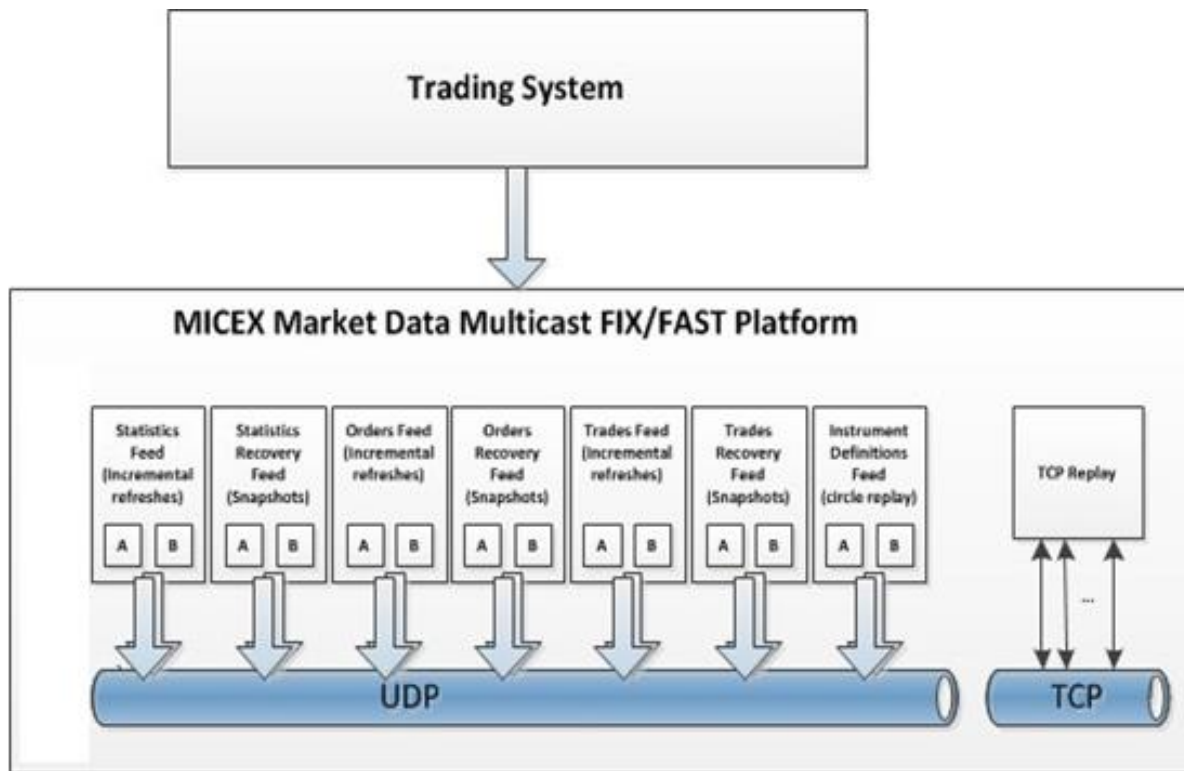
Trading System

MICEX Market Data Multicast FIX/FAST Platform

Statistics Feed (Incremental refreshes)
A B

Statistics Recovery Feed (Snapshots)
A B

Orders Feed (Incremental refreshes)
A B

Orders Recovery Feed (Snapshots)
A B

Trades Feed (Incremental refreshes)
A B

Trades Recovery Feed (Snapshots)
A B

Instrument Definitions Feed (circle replay)
A B

TCP Replay

...

UDP

TCP